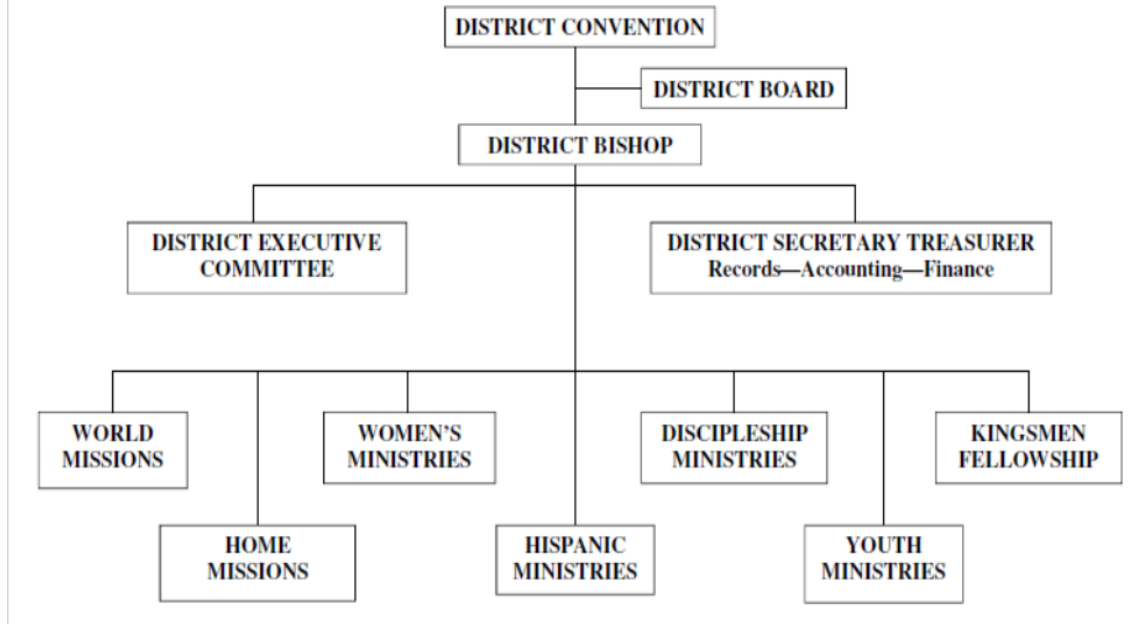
DISTRICT CONVENTION

DISTRICT BOARD

DISTRICT BISHOP

DISTRICT EXECUTIVE COMMITTEE

DISTRICT SECRETARY TREASURER
Records—Accounting—Finance

WORLD MISSIONS

WOMEN'S MINISTRIES

DISCIPLESHIP MINISTRIES

KINGSMEN FELLOWSHIP

HOME MISSIONS

HISPANIC MINISTRIES

YOUTH MINISTRIES